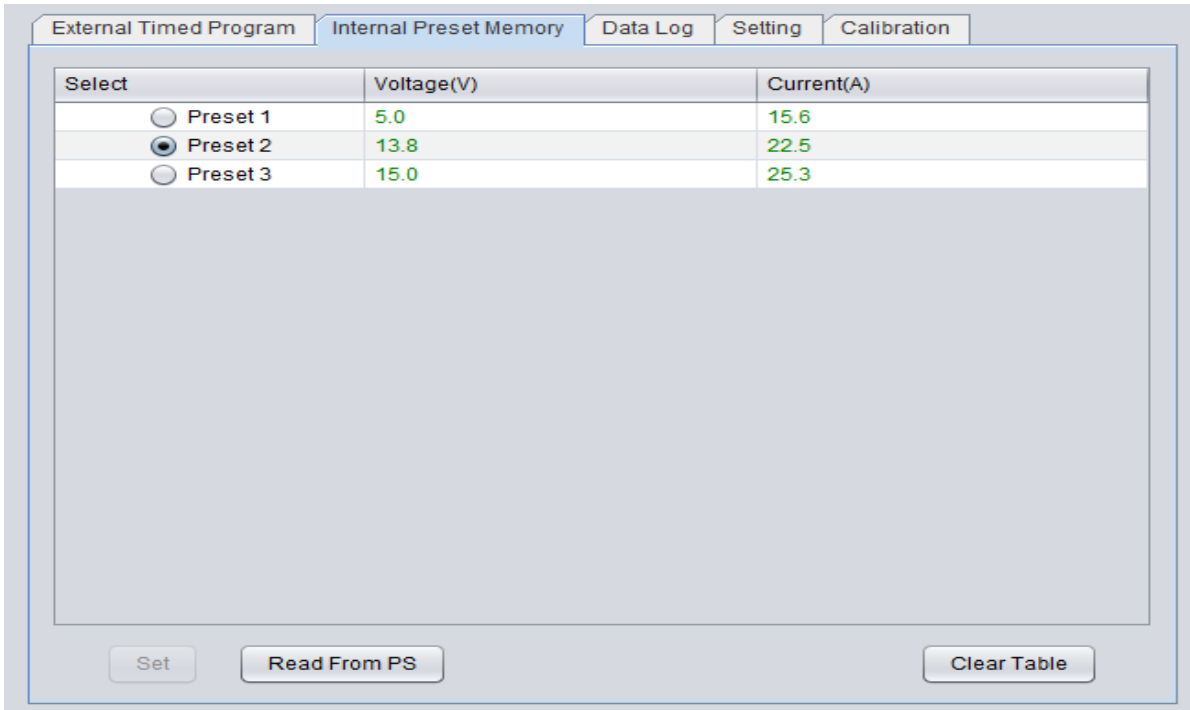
External Timed Program | Internal Preset Memory | Data Log | Setting | Calibration

| Select | Voltage(V) | Current(A) |
|---|---|---|
| Preset 1 | 5.0 | 15.6 |
| Preset 2 | 13.8 | 22.5 |
| Preset 3 | 15.0 | 25.3 |

Set | Read From PS | Clear Table